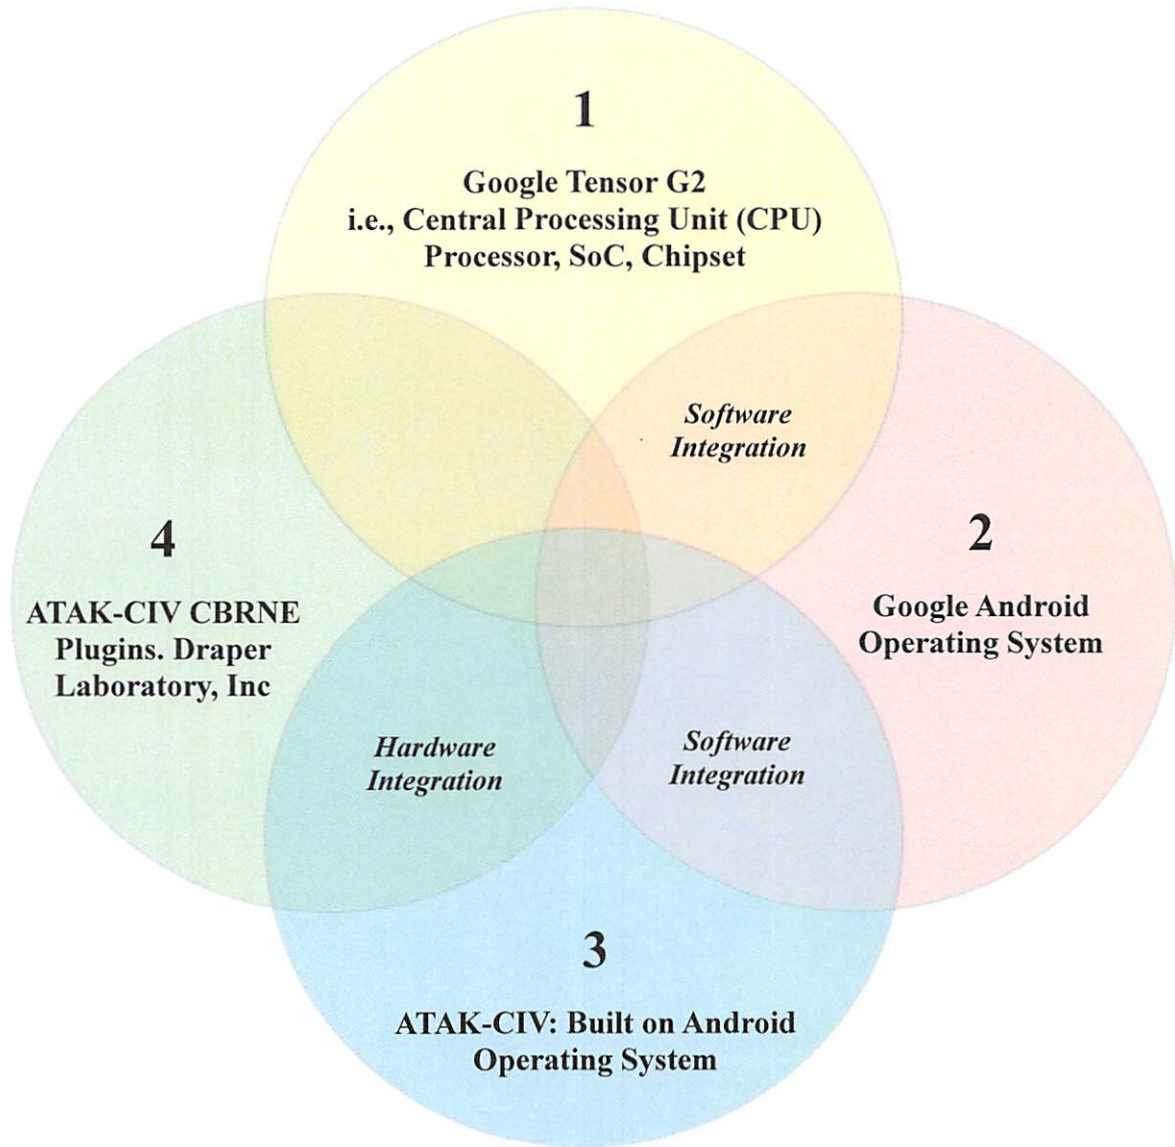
1

Google Tensor G2
i.e., Central Processing Unit (CPU)
Processor, SoC, Chipset

Software
Integration

4

ATAK-CIV CBRNE
Plugins. Draper
Laboratory, Inc

2

Google Android
Operating System

Hardware
Integration

Software
Integration

3

ATAK-CIV: Built on Android
Operating System